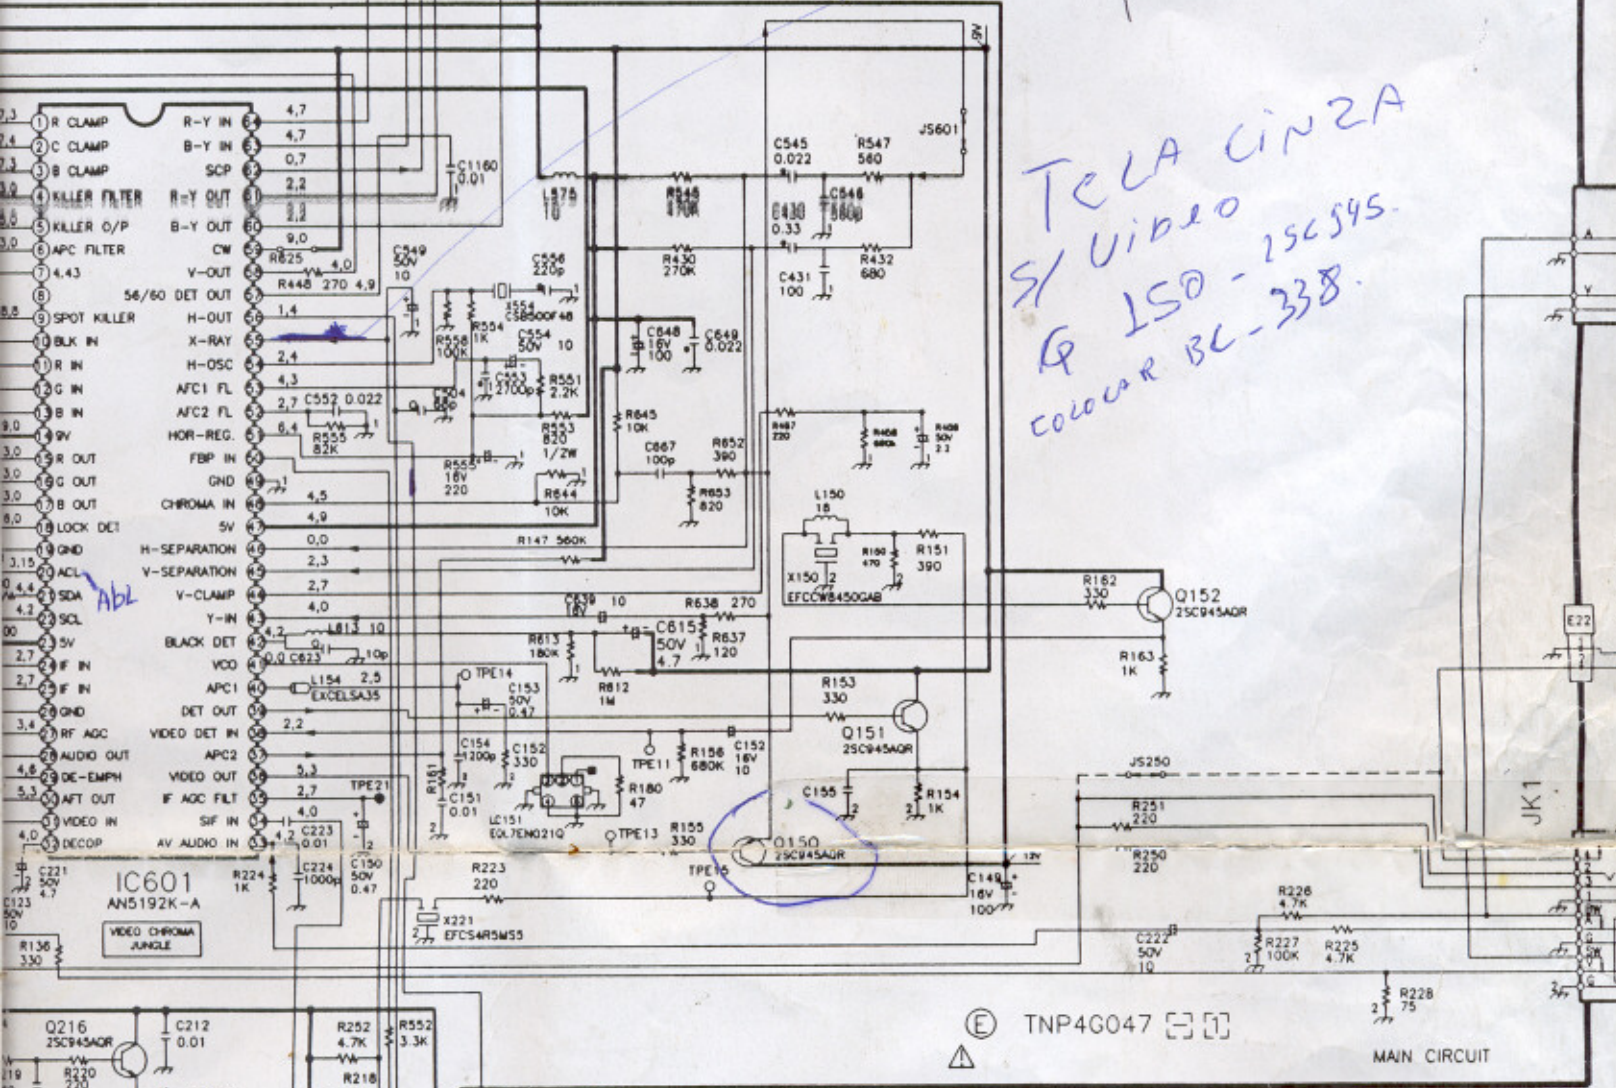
TELA CINZA
S/ VIDEO
Q 150 - 2SC945.
COLOCAR BC-338.

1 R CLAMP
2 C CLAMP
3 B CLAMP
4 KILLER FILTER
5 KILLER O/P
6 APC FILTER
7 4.43
8
9 SPOT KILLER
10 BLK IN
11 R IN
12 G IN
13 B IN
14 9V
15 R OUT
16 G OUT
17 B OUT
18 LOCK DET
19 GND
20 ACL
21 SDA
22 SCL
23 5V
24 IF IN
25 IF IN
26 GND
27 RF AGC
28 AUDIO OUT
29 DE-EMPH
30 AFT OUT
31 VIDEO IN
32 DECOP

R-Y IN 64
B-Y IN 63
SCP 62
R-Y OUT 61
B-Y OUT 60
CW 59
V-OUT 58
56/60 DET OUT 57
H-OUT 56
X-RAY 55
H-OSC 54
AFC1 FL 53
AFC2 FL 52
HOR-REG. 51
FBP IN 50
GND 49
CHROMA IN 48
5V 47
H-SEPARATION 46
V-SEPARATION 45
V-CLAMP 44
Y-IN 43
BLACK DET 42
VCO 41
APC1 40
DET OUT 39
VIDEO DET IN 38
APC2 37
VIDEO OUT 36
IF AGC FILT 35
SIF IN 34
AV AUDIO IN 33

Abl

IC601
AN5192K-A
VIDEO CHROMA JUNGLE

4,7 4,7 0,7 2,2 2,2 9,0 4,0 4,9 1,4 2,4 4,3 2,7 6,4 4,5 4,9 0,0 2,3 2,7 4,0 4,2 2,5 2,2 5,3 2,7 4,0 4,2

C1160 0.01
L575 10
C549 50V 10
R625
R448 270
C556 220p
X554 CSB500F48
R554 1K
R558 100K
C554 50V 10
C553 2700p
R551 2.2K
C552 0.022
R555 82K
R553 820 1/2W
R556 16V 220
R644 10K
C545 0.022
R547 560
JS601
R546 470K
C546 560p
C430 0.33
R430 270K
R432 680
C431 100
C648 16V 100
C649 0.022
R645 10K
C667 100p
R652 390
R653 820
R407 220
R406 680K
R408 50V 22
L150 18
R150 470
R151 390
X150
EFCCW8450GAB
R147 560K
C639 16V 10
R638 270
C615 50V 4.7
R637 120
R613 180K
R612 1M
L813 10
C623 10p
L154 EXCELSA35
TPE14
C153 50V 0.47
C154 1200p
C152 330
R161
C151 0.01
LC151 EGL7ENG210
TPE11
R158 680K
C152 16V 10
R180 47
TPE13
R155 330
Q150 2SC945AQR
TPE15
C155
R154 1K
R153 330
Q151 2SC945AQR
R162 330
Q152 2SC945AQR
R163 1K
C223 0.01
C224 1000p
C150 50V 0.47
TPE21
R224 1K
C221 50V 4.7
C123 50V 10
R138 330
R223 220
X221 EFCS4R5MS5
C149 16V 100
12V
JS250
R251 220
R250 220
R226 4.7K
C222 50V 10
R227 100K
R225 4.7K
R228 75
Q216 2SC945AQR
C212 0.01
R220 220
R252 4.7K
R552 3.3K
R218
E22
JK1
E TNP4G047
MAIN CIRCUIT